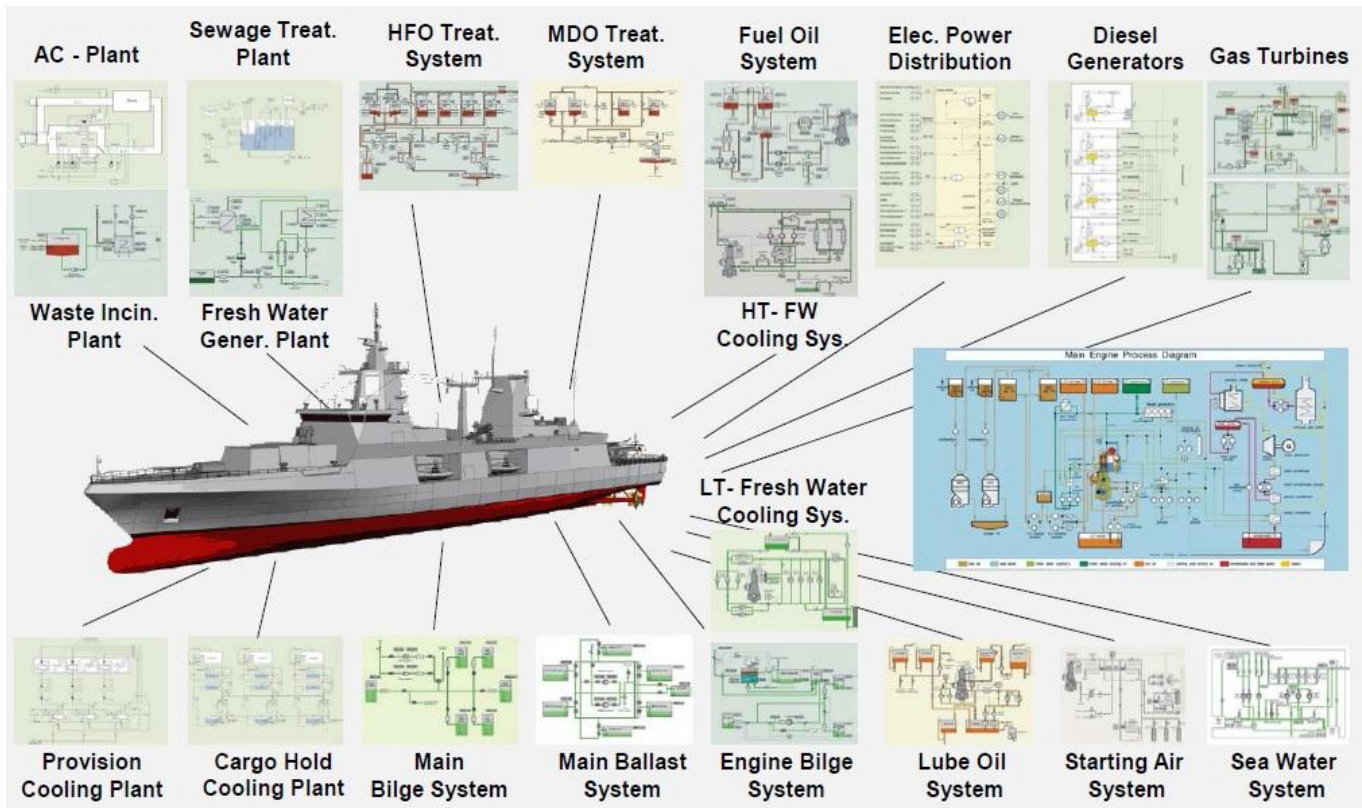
AC - Plant

Sewage Treat. Plant

HFO Treat. System

MDO Treat. System

Fuel Oil System

Elec. Power Distribution

Diesel Generators

Gas Turbines

Waste Incin. Plant

Fresh Water Gener. Plant

HT- FW Cooling Sys.

Main Engine Process Diagram

LT- Fresh Water Cooling Sys.

Provision Cooling Plant

Cargo Hold Cooling Plant

Main Bilge System

Main Ballast System

Engine Bilge System

Lube Oil System

Starting Air System

Sea Water System